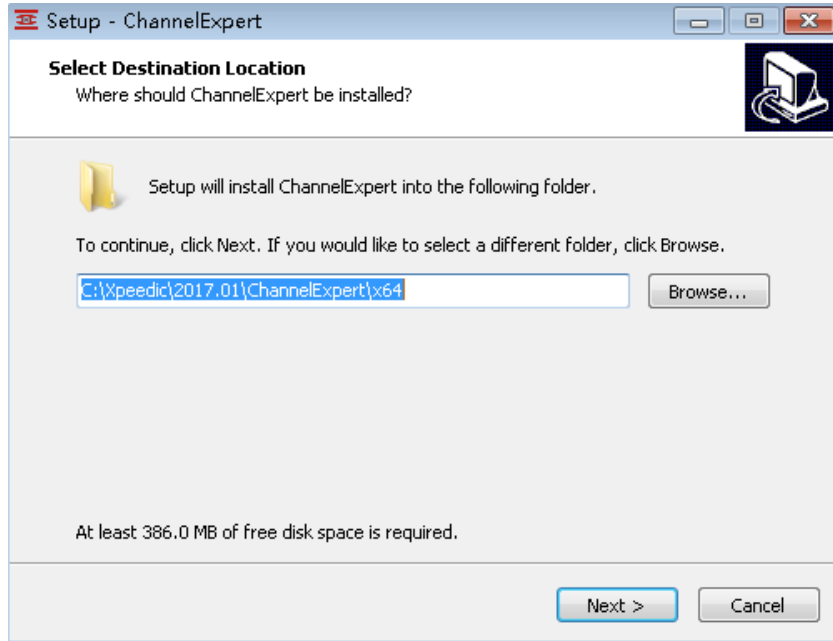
Setup - ChannelExpert

Select Destination Location
Where should ChannelExpert be installed?

Setup will install ChannelExpert into the following folder.

To continue, click Next. If you would like to select a different folder, click Browse.

C:\Xpeedic\2017.01\ChannelExpert\x64

Browse...

At least 386.0 MB of free disk space is required.

Next >

Cancel